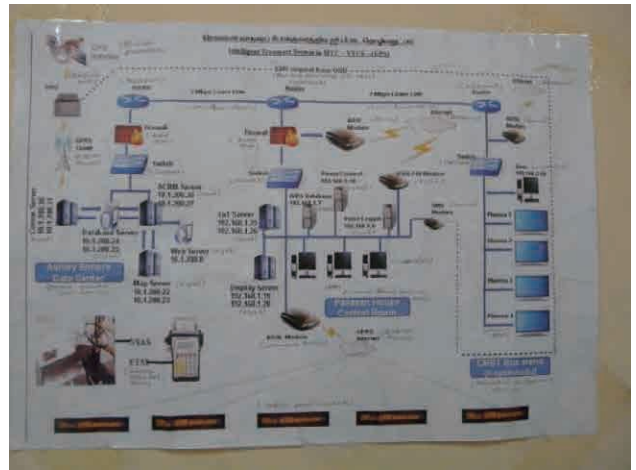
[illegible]
Intelligent Transport System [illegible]

Router
2 Mbps Lease Line
Router
2 Mbps Lease Line
Router

Firewall
Firewall
GPRS Modem
Switch
Switch
Switch

ACBM Server
10.1.200.26
10.1.200.27

Database Server
10.1.200.24
10.1.200.25

Web Server
10.1.200.8

Map Server
10.1.200.22
10.1.200.23

Airway Smart Data Centre

IoT Server
192.168.1.25
192.168.1.26

Display Server
192.168.1.19
192.168.1.20

Pallavan House Control Room

Plasma 1
Plasma 2
Plasma 3
Plasma 4

VTAS
ETM

GPRS Modem

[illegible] Bus Stand Control Room